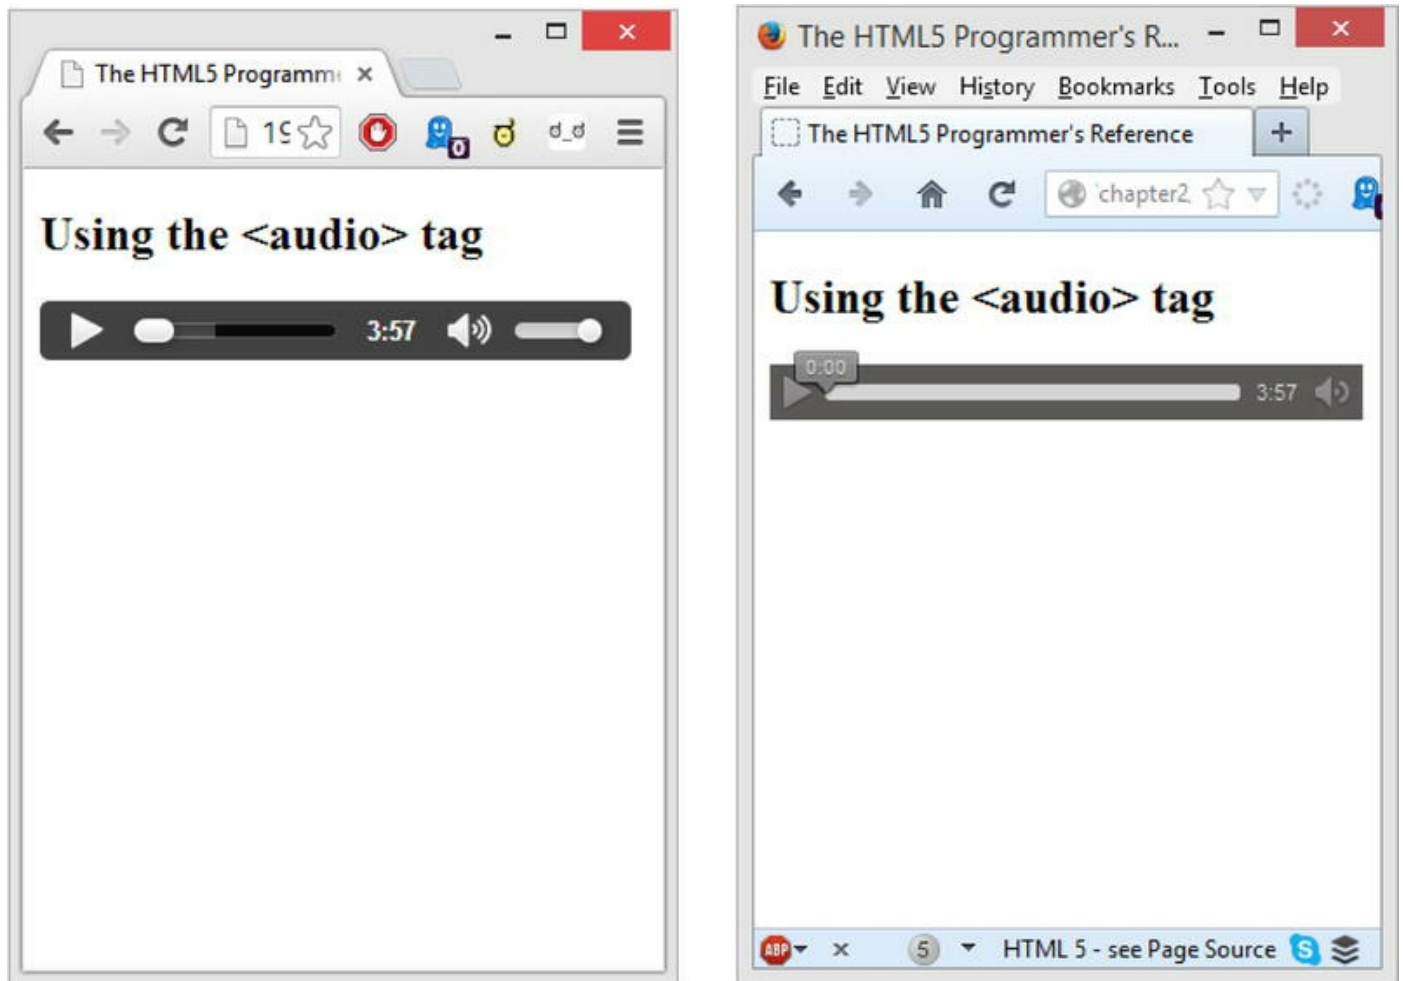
The HTML5 Programm ×

1s

0

Using the <audio> tag

3:57

The HTML5 Programmer's R...

File Edit View History Bookmarks Tools Help

The HTML5 Programmer's Reference +

chapter2

Using the <audio> tag

0:00

3:57

ABP × 5 HTML 5 - see Page Source